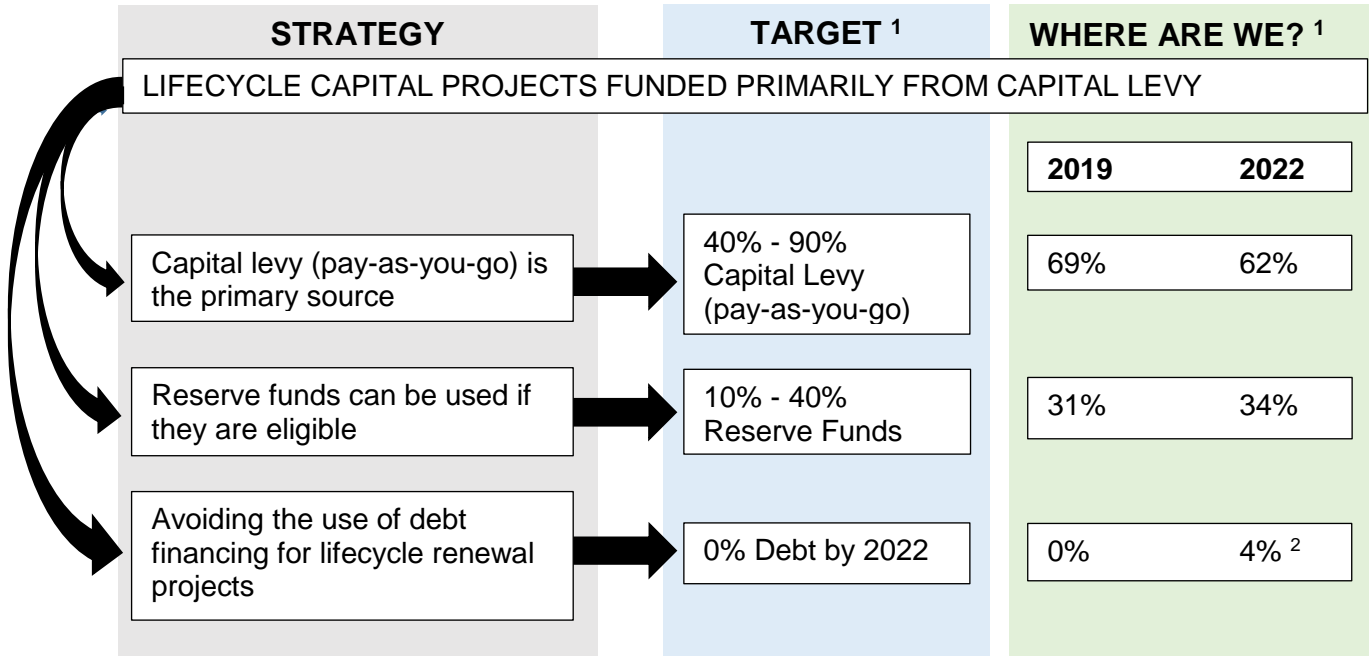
STRATEGY

TARGET $^1$

WHERE ARE WE? $^1$

LIFECYCLE CAPITAL PROJECTS FUNDED PRIMARILY FROM CAPITAL LEVY

| 2019 | 2022 |
|---|---|
| 69% | 62% |
| 31% | 34% |
| 0% | 4% $^2$ |

Capital levy (pay-as-you-go) is the primary source

40% - 90% Capital Levy (pay-as-you-go)

Reserve funds can be used if they are eligible

10% - 40% Reserve Funds

Avoiding the use of debt financing for lifecycle renewal projects

0% Debt by 2022